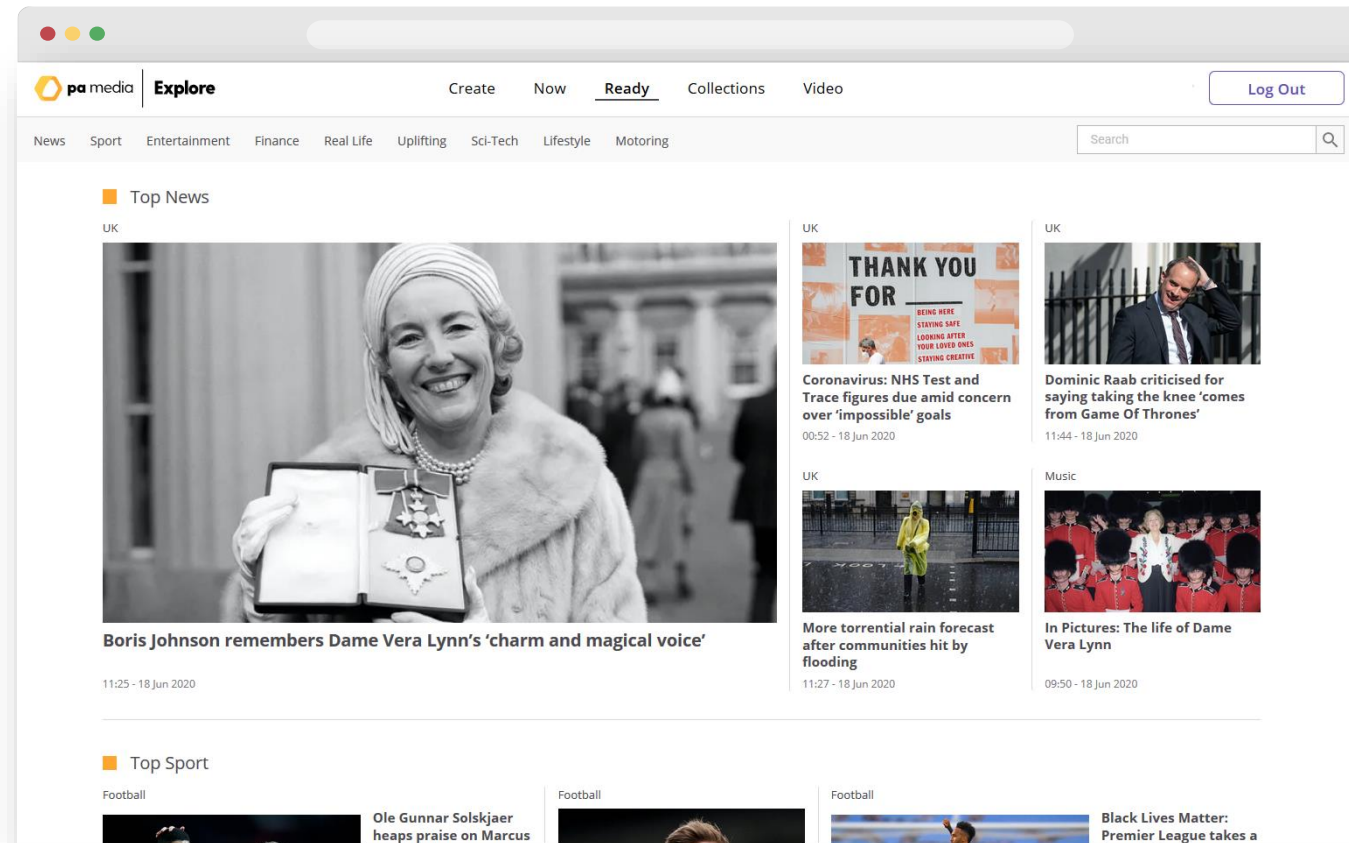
pa media | Explore

Create Now Ready Collections Video

Log Out

News Sport Entertainment Finance Real Life Uplifting Sci-Tech Lifestyle Motoring

Search

Top News

UK

Boris Johnson remembers Dame Vera Lynn's 'charm and magical voice'

11:25 - 18 Jun 2020

UK

THANK YOU FOR
BEING HERE
STAYING SAFE
LOOKING AFTER YOUR LOVED ONES
STAYING CREATIVE

Coronavirus: NHS Test and Trace figures due amid concern over 'impossible' goals

00:52 - 18 Jun 2020

UK

Dominic Raab criticised for saying taking the knee 'comes from Game Of Thrones'

11:44 - 18 Jun 2020

UK

More torrential rain forecast after communities hit by flooding

11:27 - 18 Jun 2020

Music

In Pictures: The life of Dame Vera Lynn

09:50 - 18 Jun 2020

Top Sport

Football

Ole Gunnar Solskjaer heaps praise on Marcus

Football

Football

Black Lives Matter: Premier League takes a